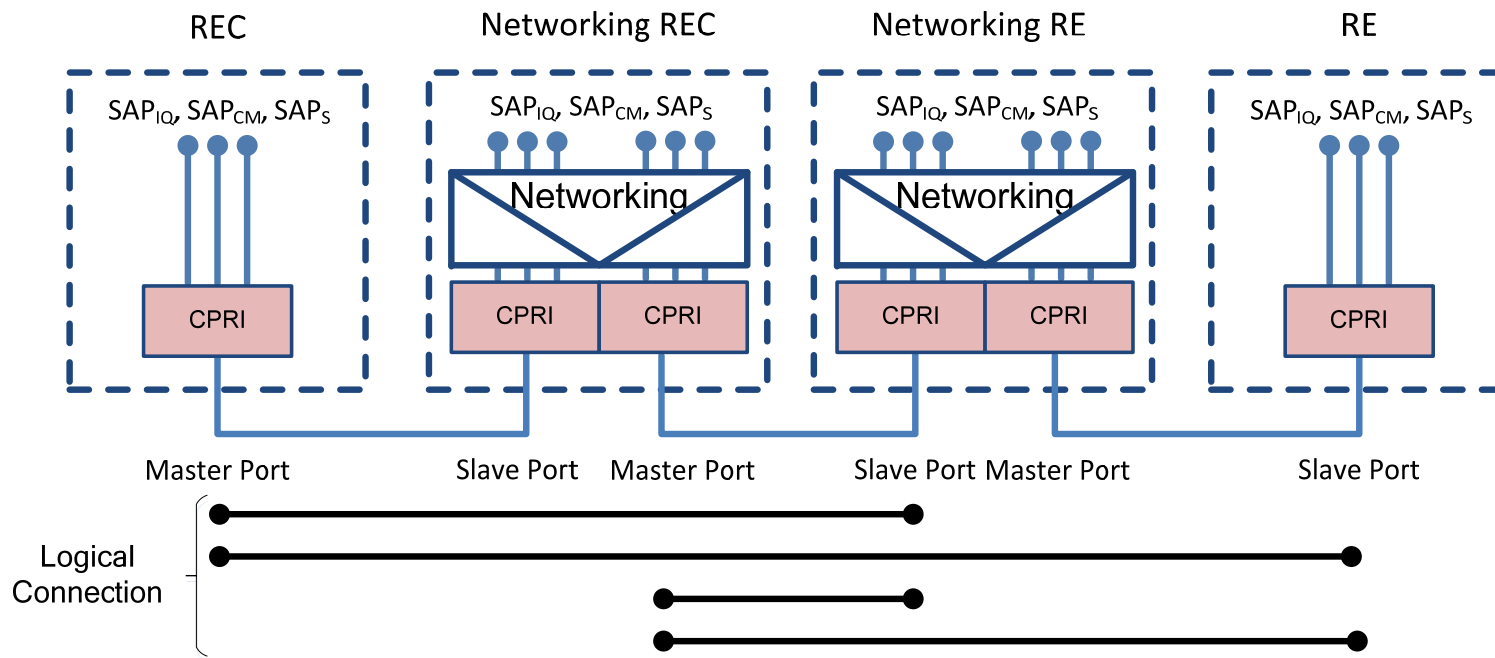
REC

$SAP_{IQ}$, $SAP_{CM}$, $SAP_{S}$

CPRI

Networking REC

$SAP_{IQ}$, $SAP_{CM}$, $SAP_{S}$

Networking

CPRI CPRI

Networking RE

$SAP_{IQ}$, $SAP_{CM}$, $SAP_{S}$

Networking

CPRI CPRI

RE

$SAP_{IQ}$, $SAP_{CM}$, $SAP_{S}$

CPRI

Master Port Slave Port Master Port Slave Port Master Port Slave Port

Logical Connection